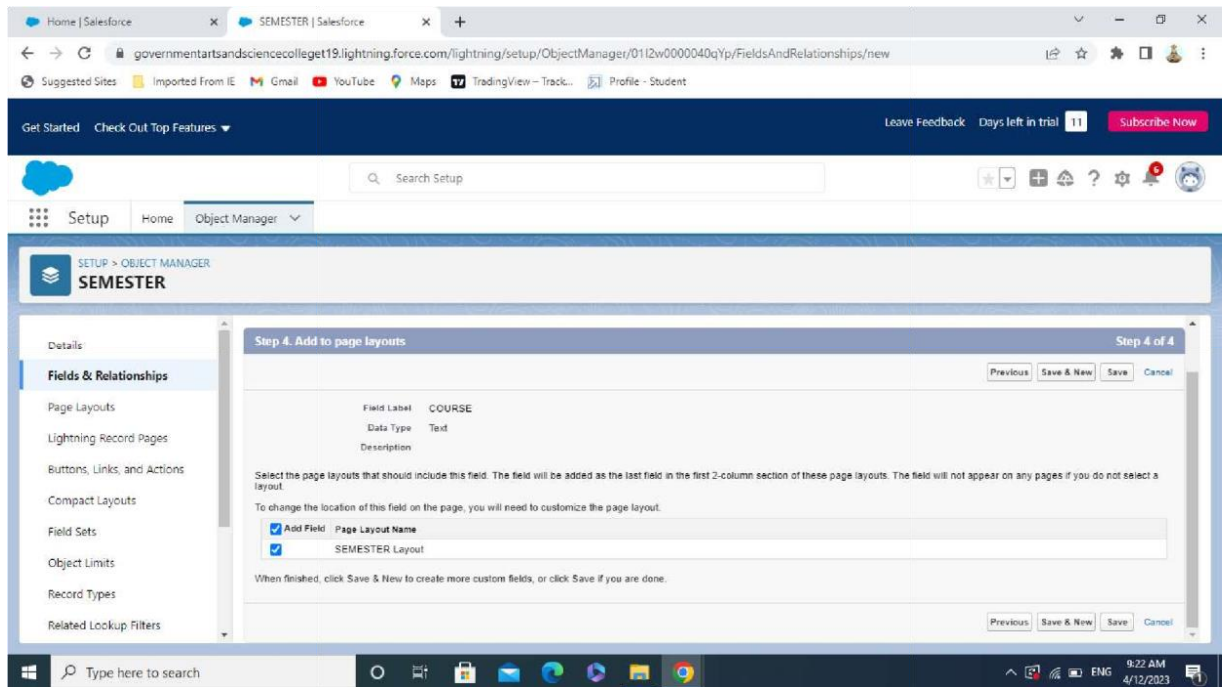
Home | Salesforce
SEMESTER | Salesforce
governmentartsandsciencecollege t19.lightning.force.com/lightning/setup/ObjectManager/01I2w0000040qYp/FieldsAndRelationships/new
Suggested Sites Imported From IE Gmail YouTube Maps TradingView – Track... Profile - Student

Get Started Check Out Top Features
Leave Feedback Days left in trial 11 Subscribe Now

Search Setup

Setup Home Object Manager

SETUP > OBJECT MANAGER
SEMESTER

Details
Fields & Relationships
Page Layouts
Lightning Record Pages
Buttons, Links, and Actions
Compact Layouts
Field Sets
Object Limits
Record Types
Related Lookup Filters

Step 4. Add to page layouts
Step 4 of 4

Previous Save & New Save Cancel

Field Label COURSE
Data Type Text
Description

Select the page layouts that should include this field. The field will be added as the last field in the first 2-column section of these page layouts. The field will not appear on any pages if you do not select a layout.

To change the location of this field on the page, you will need to customize the page layout.

| Add Field | Page Layout Name |
|---|---|
| ✓ | SEMESTER Layout |

When finished, click Save & New to create more custom fields, or click Save if you are done.

Previous Save & New Save Cancel

Type here to search
ENG 9:22 AM 4/12/2023